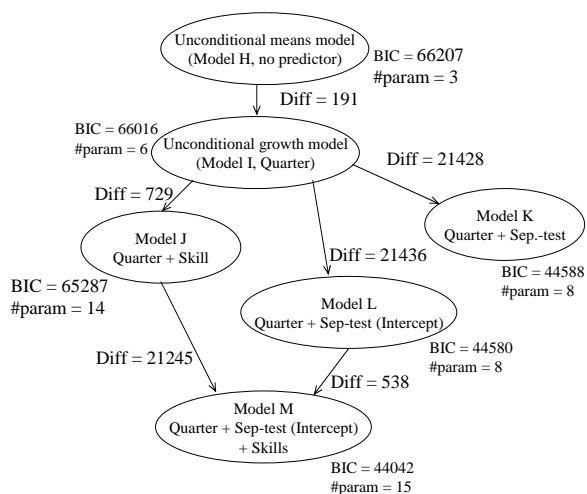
Unconditional means model
(Model H, no predictor)

BIC = 66207
#param = 3

Diff = 191

BIC = 66016
#param = 6

Unconditional growth model
(Model I, Quarter)

Diff = 21428

Diff = 729

Model K
Quarter + Sep.-test

Model J
Quarter + Skill

Diff = 21436

BIC = 44588
#param = 8

BIC = 65287
#param = 14

Model L
Quarter + Sep-test (Intercept)

Diff = 21245

BIC = 44580
#param = 8

Diff = 538

Model M
Quarter + Sep-test (Intercept)
+ Skills

BIC = 44042
#param = 15